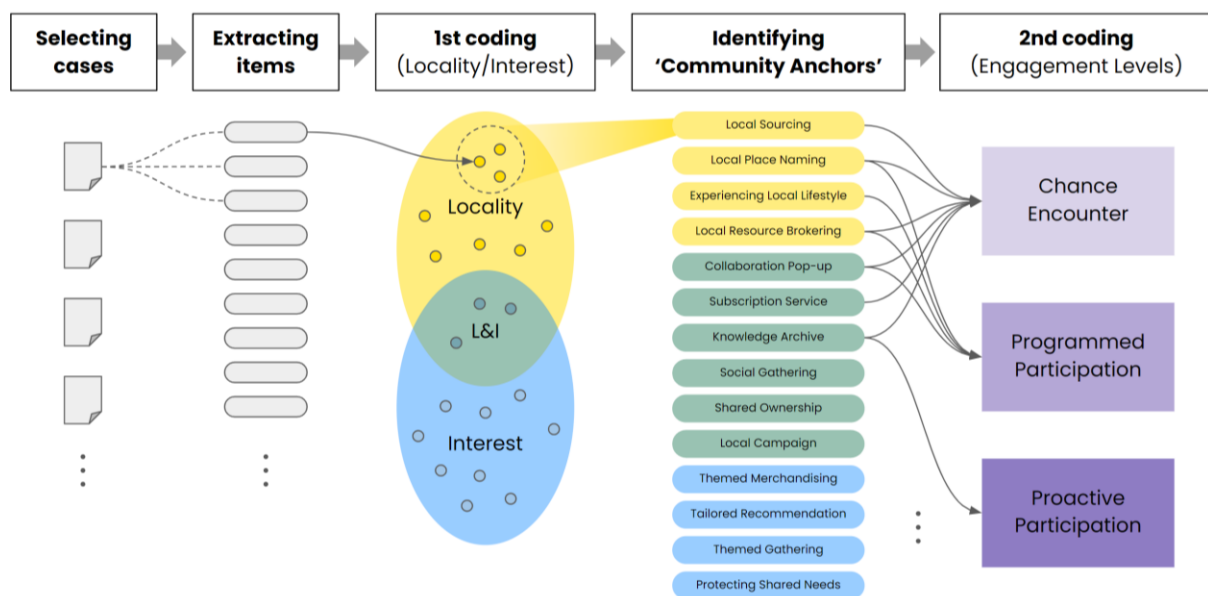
Selecting cases

Extracting items

1st coding (Locality/Interest)

Identifying 'Community Anchors'

2nd coding (Engagement Levels)

Locality

L&I

Interest

Local Sourcing
Local Place Naming
Experiencing Local Lifestyle
Local Resource Brokering
Collaboration Pop-up
Subscription Service
Knowledge Archive
Social Gathering
Shared Ownership
Local Campaign
Themed Merchandising
Tailored Recommendation
Themed Gathering
Protecting Shared Needs

Chance Encounter

Programmed Participation

Proactive Participation